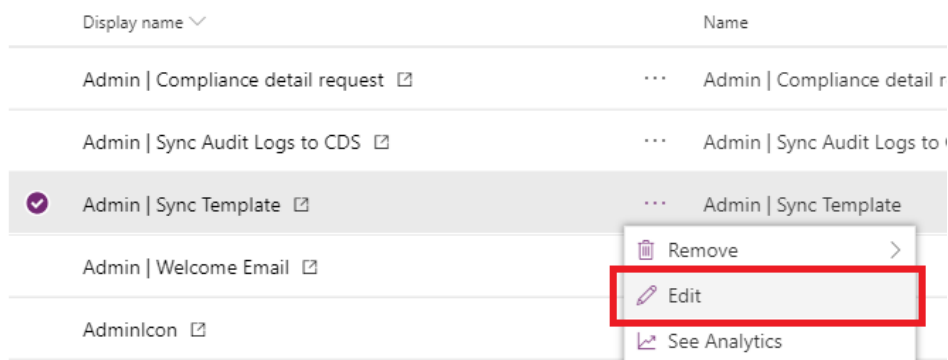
| Display name | Name |
|---|---|
| Admin \| Compliance detail request | Admin \| Compliance detail r |
| Admin \| Sync Audit Logs to CDS | Admin \| Sync Audit Logs to |
| Admin \| Sync Template | Admin \| Sync Template |
| Admin \| Welcome Email | |
| AdminIcon | |

Remove

Edit

See Analytics